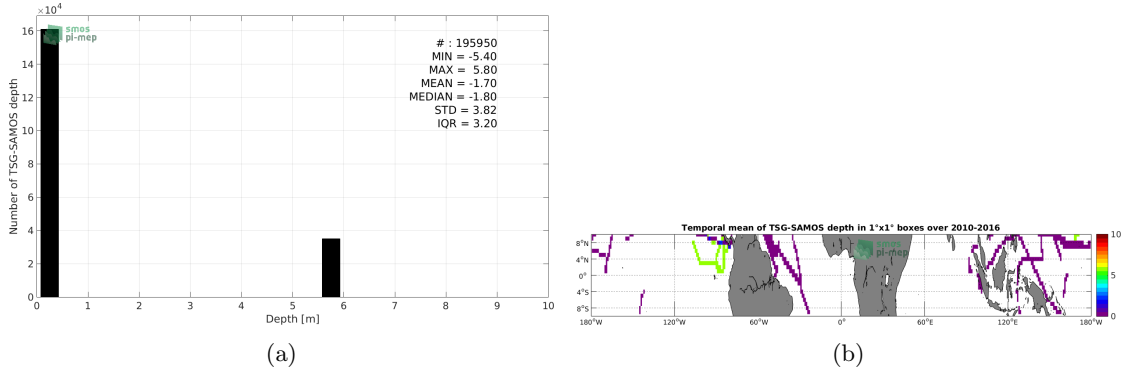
$\times 10^4$
16
14
12
10
8
6
4
2
0
Number of TSG-SAMOS depth
smos
pi-mep
# : 195950
MIN = -5.40
MAX = 5.80
MEAN = -1.70
MEDIAN = -1.80
STD = 3.82
IQR = 3.20
0 1 2 3 4 5 6 7 8 9 10
Depth [m]
(a)

Temporal mean of TSG-SAMOS depth in 1°x1° boxes over 2010-2016
smos
pi-mep
8°N
4°N
0°
4°S
8°S
180°W 120°W 60°W 0° 60°E 120°E 180°W
10
5
0
(b)